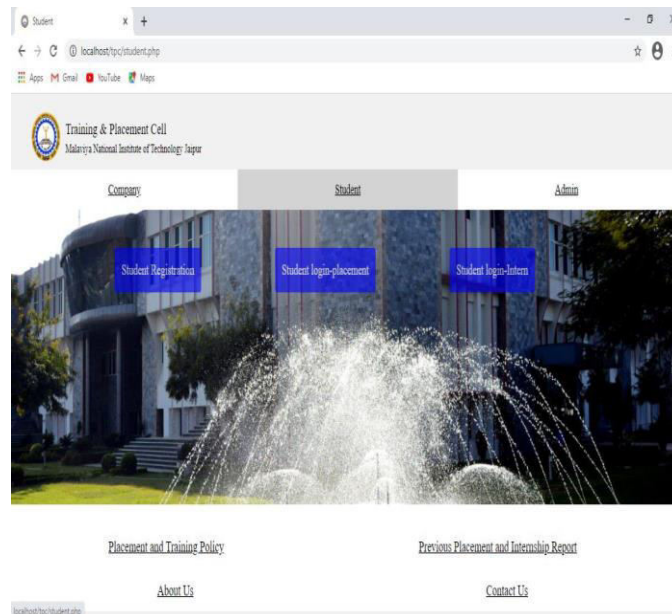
Student × +

← → C ⓘ localhost/tpc/student.php

Apps Gmail YouTube Maps

Training & Placement Cell
Malaviya National Institute of Technology Jaipur

Company Student Admin

Student Registration Student login-placement Student login-Intern

Placement and Training Policy Previous Placement and Internship Report

About Us Contact Us

localhost/tpc/student.php